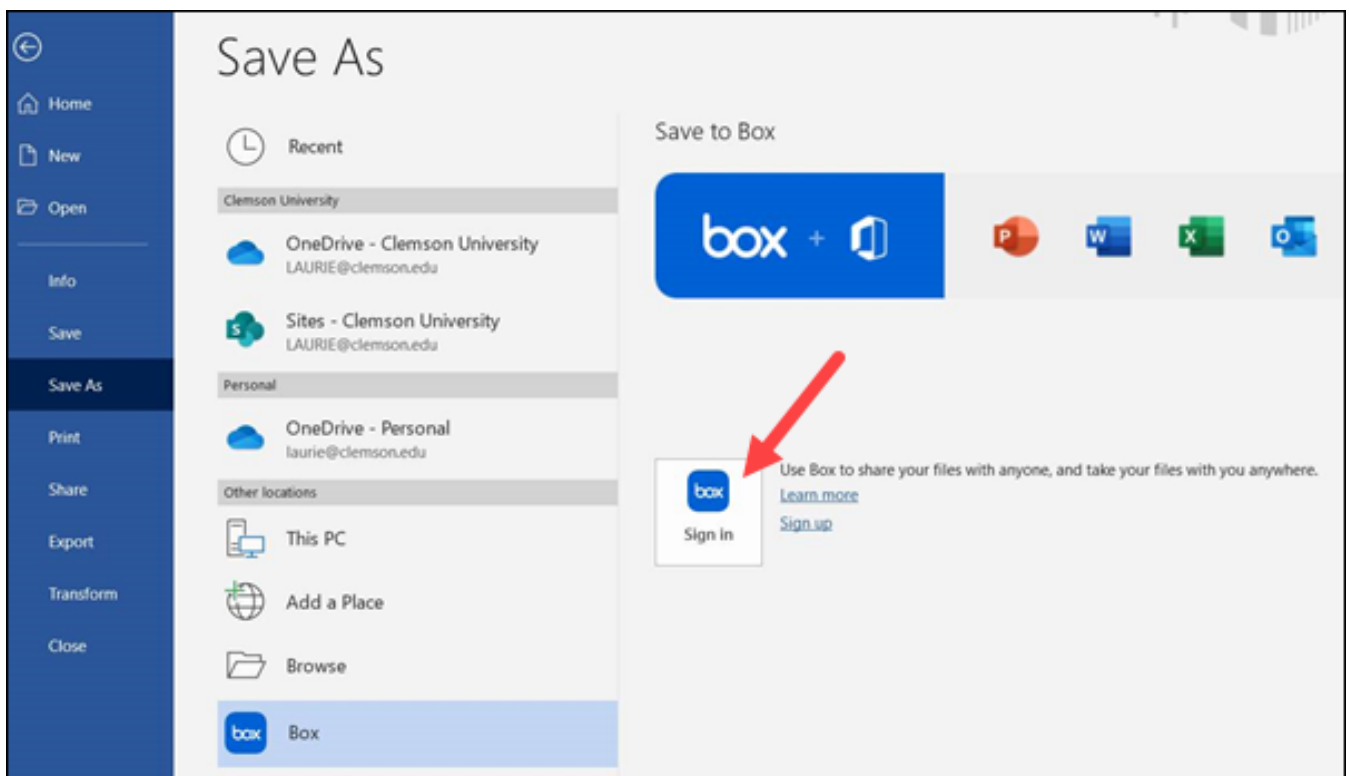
Home

New

Open

Info

Save

Save As

Print

Share

Export

Transform

Close

Save As

Recent

Clemson University

OneDrive - Clemson University
LAURIE@clemson.edu

Sites - Clemson University
LAURIE@clemson.edu

Personal

OneDrive - Personal
laurie@clemson.edu

Other locations

This PC

Add a Place

Browse

box Box

Save to Box

box + 

P W X O

box
Sign in

Use Box to share your files with anyone, and take your files with you anywhere.
Learn more
Sign up